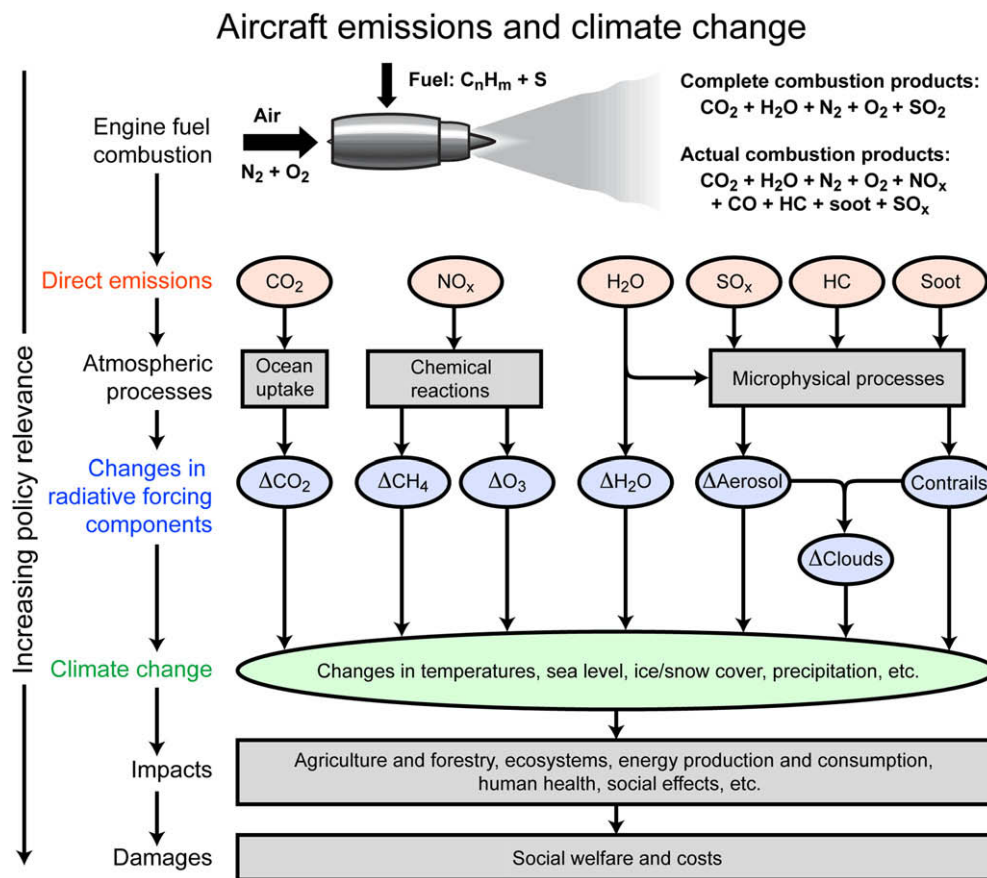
Aircraft emissions and climate change

Increasing policy relevance

Fuel: $C_nH_m$ + S

Air

$N_2 + O_2$

Engine fuel combustion

Complete combustion products:
$CO_2 + H_2O + N_2 + O_2 + SO_2$

Actual combustion products:
$CO_2 + H_2O + N_2 + O_2 + NO_x$ + CO + HC + soot + $SO_x$

Direct emissions

$CO_2$

$NO_x$

$H_2O$

$SO_x$

HC

Soot

Atmospheric processes

Ocean uptake

Chemical reactions

Microphysical processes

Changes in radiative forcing components

$\Delta CO_2$

$\Delta CH_4$

$\Delta O_3$

$\Delta H_2O$

$\Delta$Aerosol

Contrails

$\Delta$Clouds

Climate change

Changes in temperatures, sea level, ice/snow cover, precipitation, etc.

Impacts

Agriculture and forestry, ecosystems, energy production and consumption, human health, social effects, etc.

Damages

Social welfare and costs